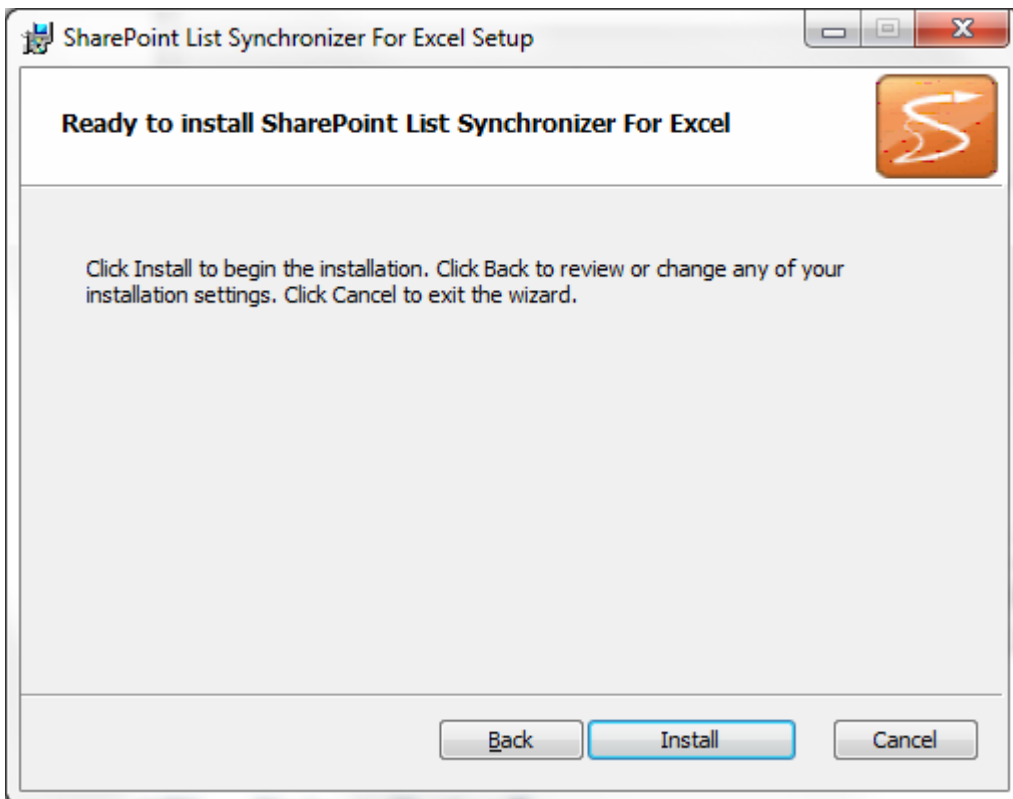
SharePoint List Synchronizer For Excel Setup

Ready to install SharePoint List Synchronizer For Excel

Click Install to begin the installation. Click Back to review or change any of your installation settings. Click Cancel to exit the wizard.

Back

Install

Cancel